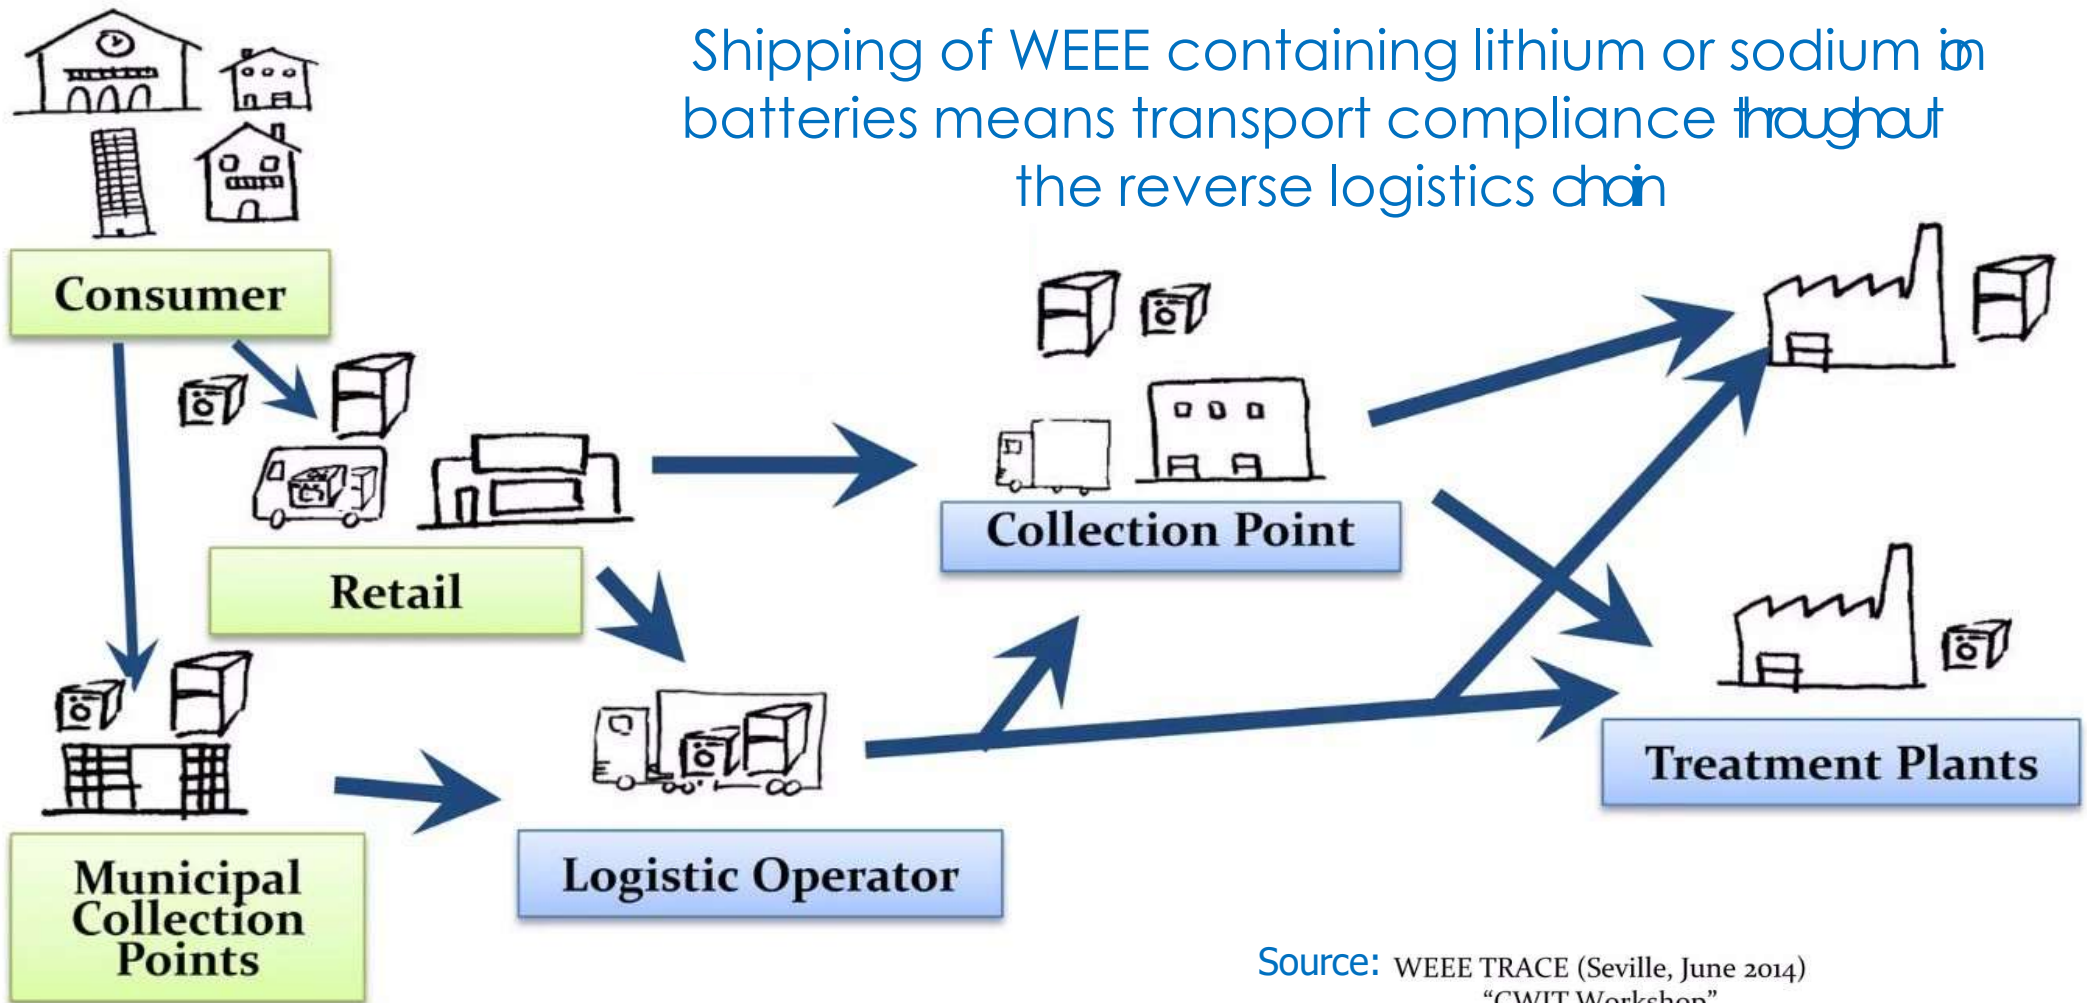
Shipping of WEEE containing lithium or sodium ion batteries means transport compliance throughout the reverse logistics chain

Consumer

Retail

Collection Point

Municipal Collection Points

Logistic Operator

Treatment Plants

Source: WEEE TRACE (Seville, June 2014) "CWIT Workshop"